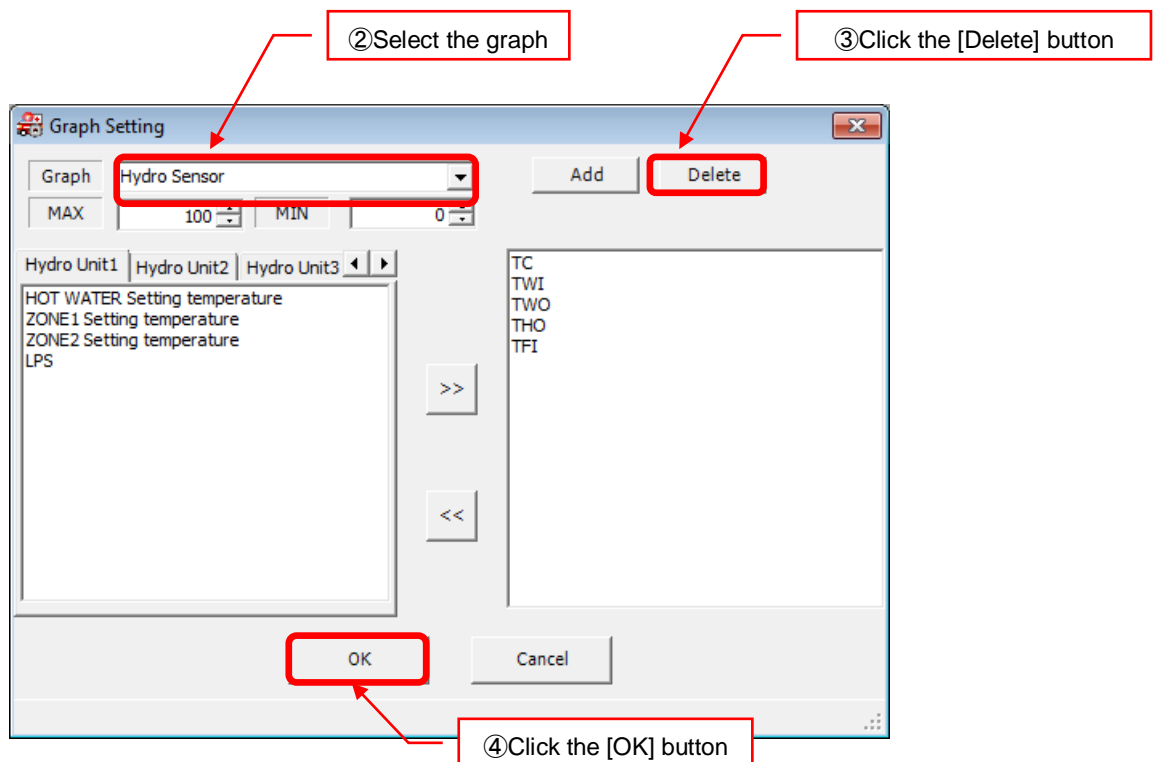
②Select the graph

③Click the [Delete] button

Graph Setting

Graph Hydro Sensor

Add Delete

MAX 100 MIN 0

Hydro Unit1 Hydro Unit2 Hydro Unit3

HOT WATER Setting temperature
ZONE1 Setting temperature
ZONE2 Setting temperature
LPS

>>

<<

TC
TWI
TWO
THO
TFI

OK Cancel

④Click the [OK] button